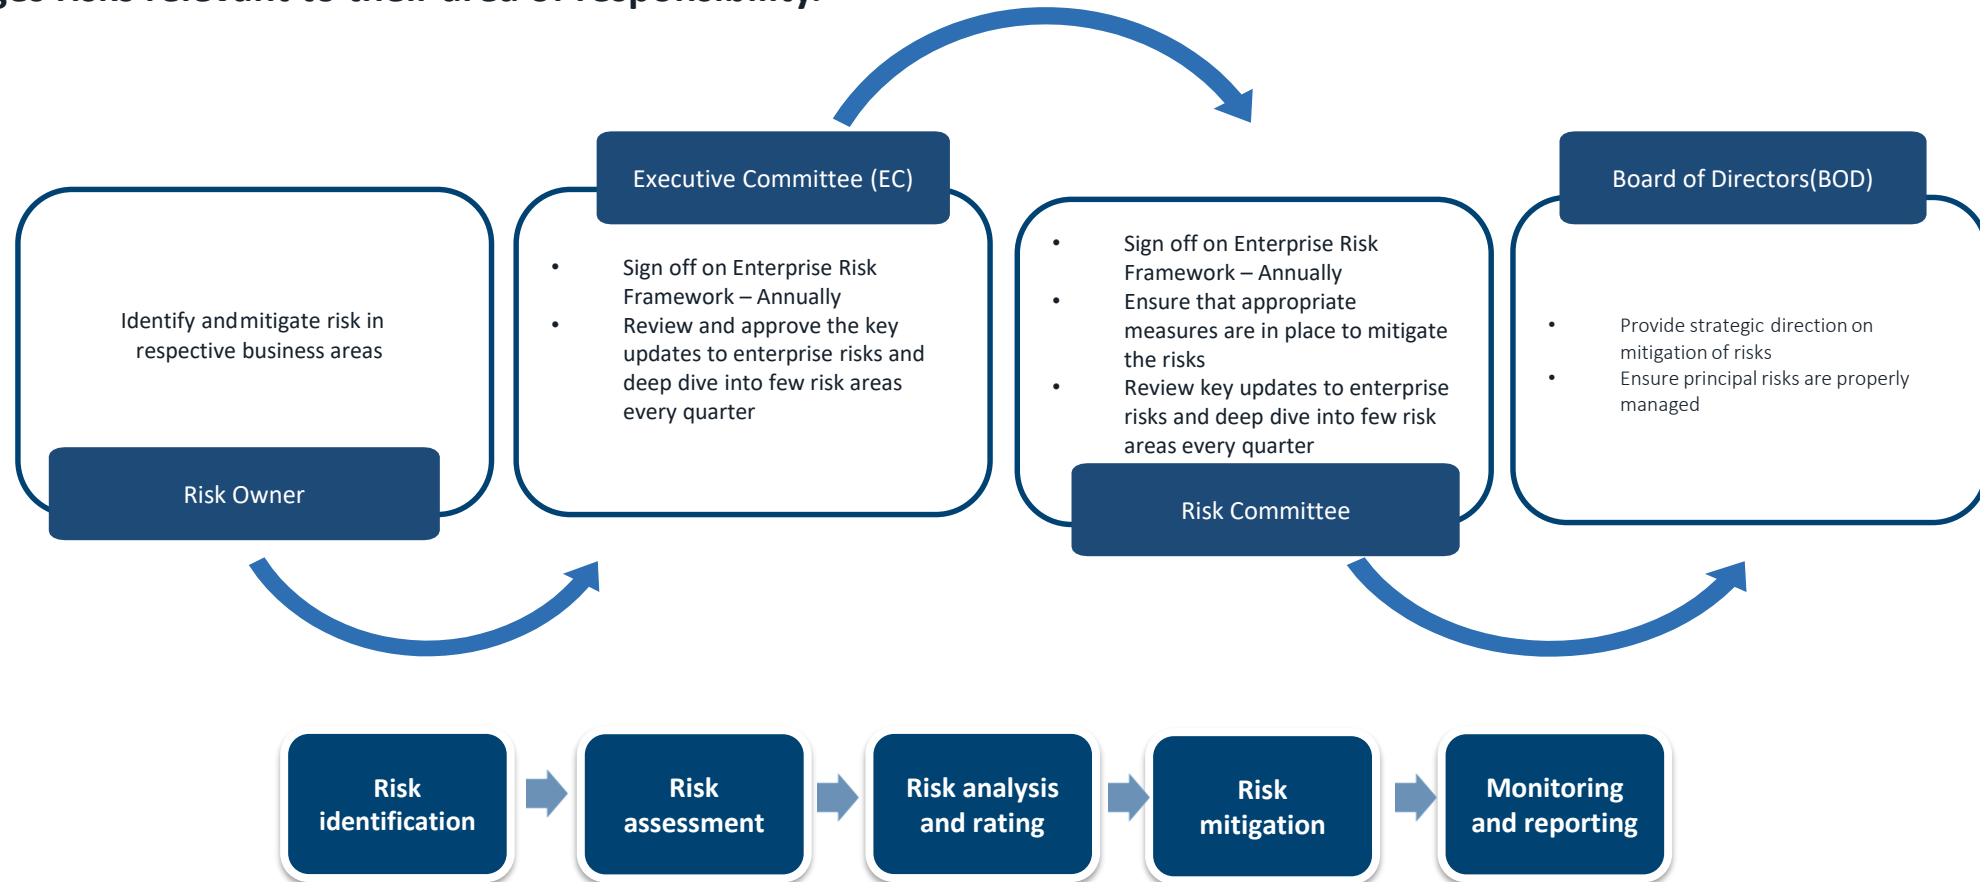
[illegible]ges risks relevant to their area of responsibility.

Identify and mitigate risk in respective business areas

Risk Owner

Executive Committee (EC)

- Sign off on Enterprise Risk Framework – Annually
- Review and approve the key updates to enterprise risks and deep dive into few risk areas every quarter

- Sign off on Enterprise Risk Framework – Annually
- Ensure that appropriate measures are in place to mitigate the risks
- Review key updates to enterprise risks and deep dive into few risk areas every quarter

Risk Committee

Board of Directors(BOD)

- Provide strategic direction on mitigation of risks
- Ensure principal risks are properly managed

Risk identification

Risk assessment

Risk analysis and rating

Risk mitigation

Monitoring and reporting